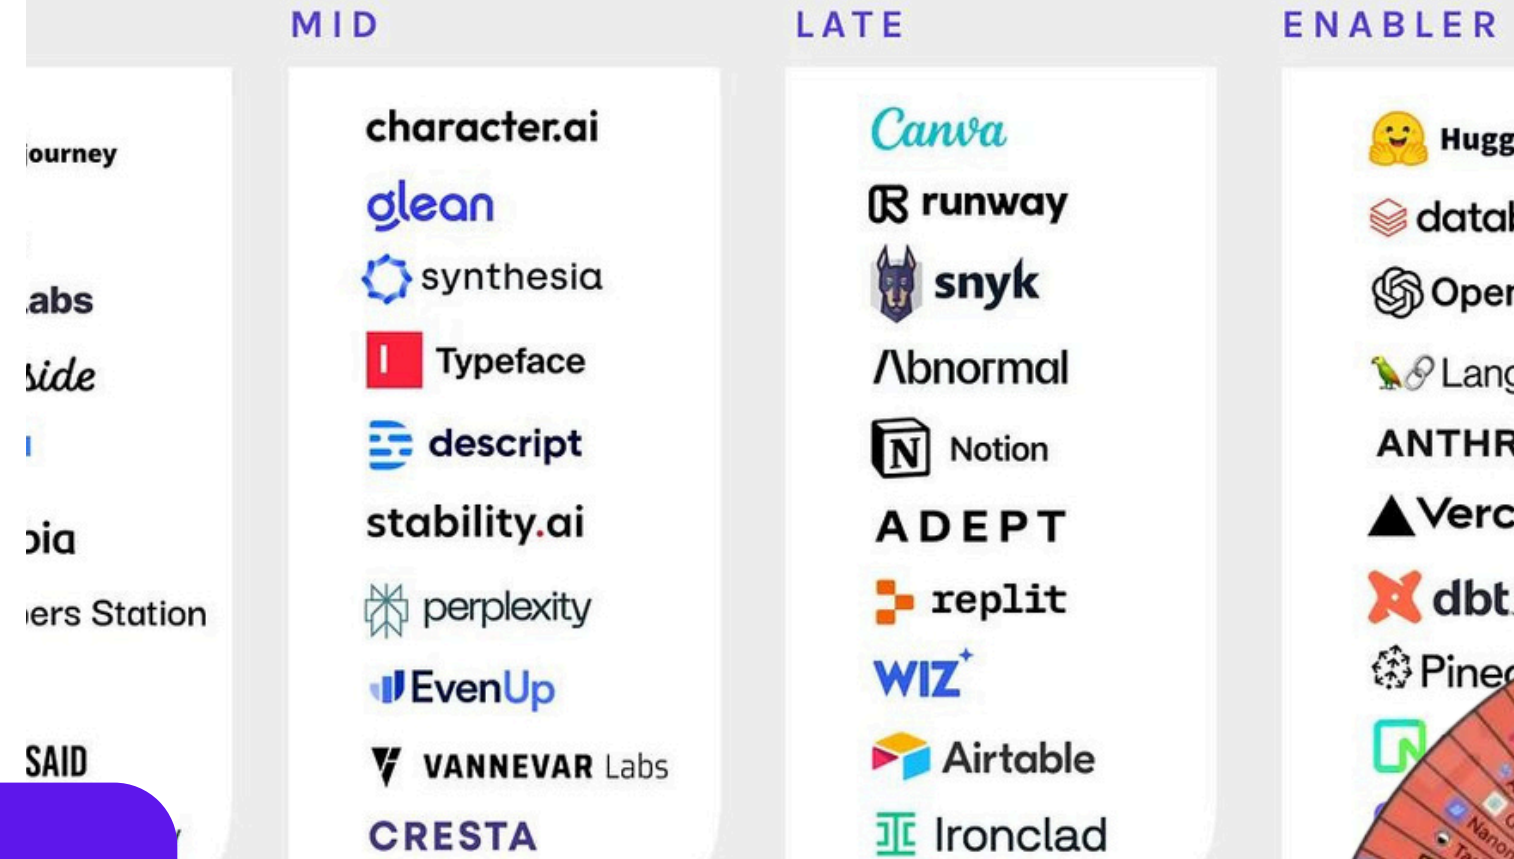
MID

LATE

ENABLER

ourney

abs

side

pia

ers Station

SAID

character.ai

glean

synthesia

Typeface

descript

stability.ai

perplexity

EvenUp

VANNEVAR Labs

CRESTA

Canva

runway

snyk

Abnormal

Notion

ADEPT

replit

WIZ

Airtable

Ironclad

Hugg

datal

Oper

Lang

ANTHR

Verc

dbt

Pine